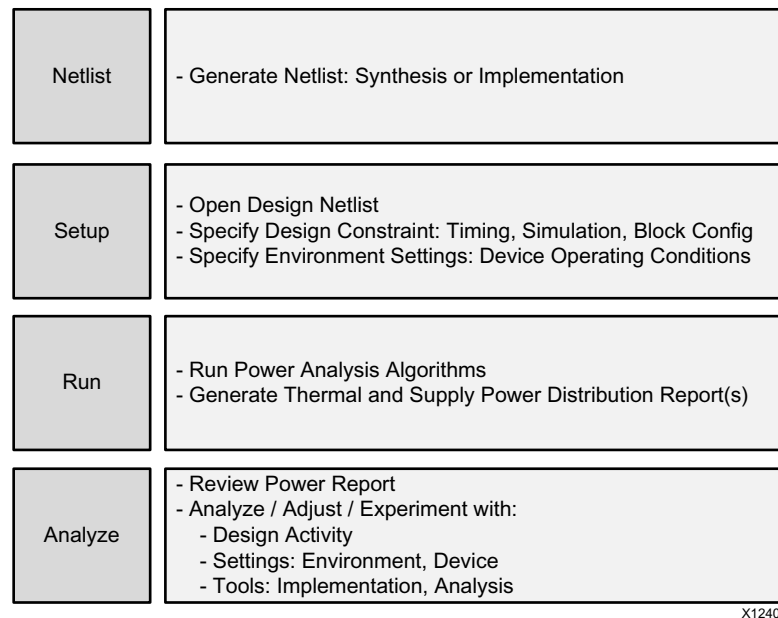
Netlist

- Generate Netlist: Synthesis or Implementation

Setup

- Open Design Netlist
- Specify Design Constraint: Timing, Simulation, Block Config
- Specify Environment Settings: Device Operating Conditions

Run

- Run Power Analysis Algorithms
- Generate Thermal and Supply Power Distribution Report(s)

Analyze

- Review Power Report
- Analyze / Adjust / Experiment with:
- Design Activity
- Settings: Environment, Device
- Tools: Implementation, Analysis

X1240